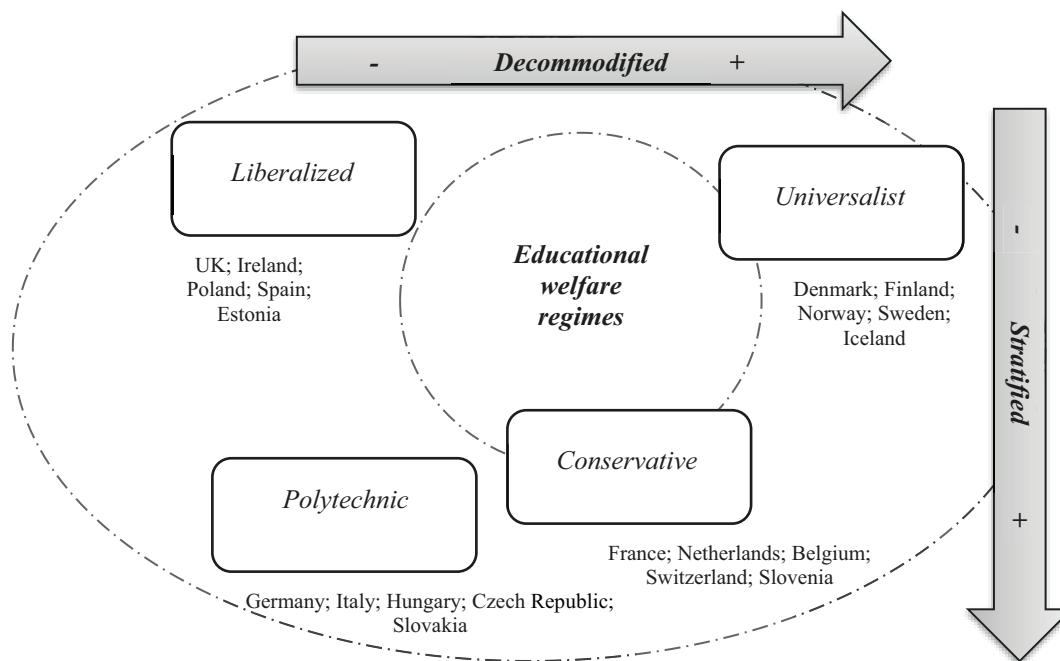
- Decommodified +

Liberalized

UK; Ireland; Poland; Spain; Estonia

Educational welfare regimes

Universalist

Denmark; Finland; Norway; Sweden; Iceland

- Stratified +

Conservative

France; Netherlands; Belgium; Switzerland; Slovenia

Polytechnic

Germany; Italy; Hungary; Czech Republic; Slovakia